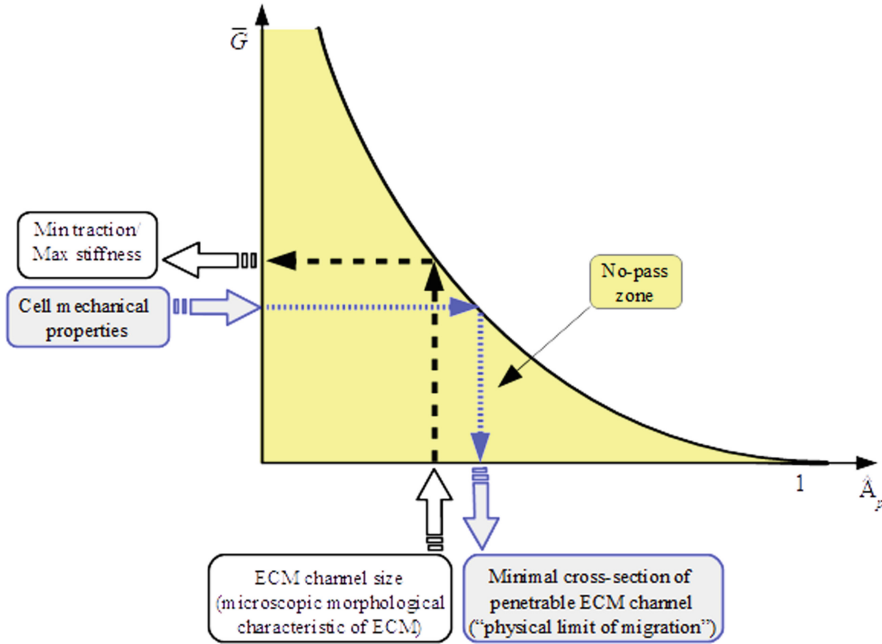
$\overline{G}$

Min traction/ Max stiffness

Cell mechanical properties

No-pass zone

1

$\overline{A}_p$

ECM channel size (microscopic morphological characteristic of ECM)

Minimal cross-section of penetrable ECM channel ("physical limit of migration")